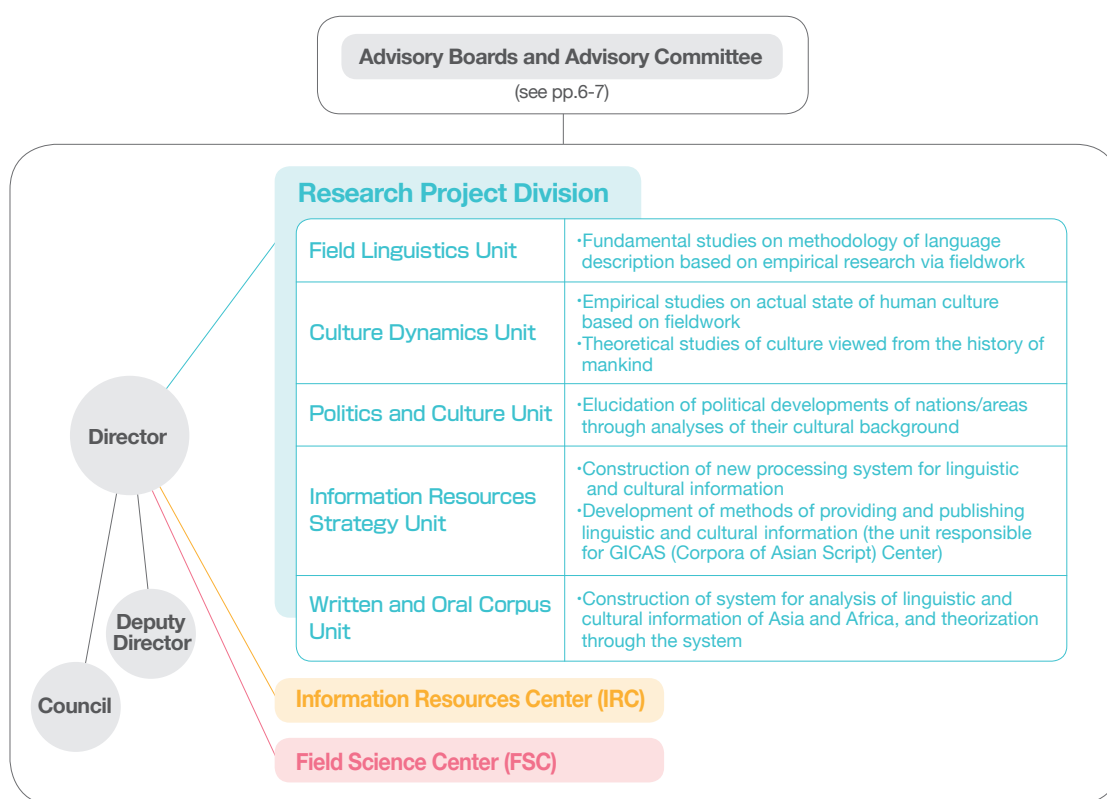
Advisory Boards and Advisory Committee
(see pp.6-7)

Research Project Division

| Field Linguistics Unit | ・Fundamental studies on methodology of language description based on empirical research via fieldwork |
|---|---|
| Culture Dynamics Unit | ・Empirical studies on actual state of human culture based on fieldwork ・Theoretical studies of culture viewed from the history of mankind |
| Politics and Culture Unit | ・Elucidation of political developments of nations/areas through analyses of their cultural background |
| Information Resources Strategy Unit | ・Construction of new processing system for linguistic and cultural information ・Development of methods of providing and publishing linguistic and cultural information (the unit responsible for GICAS (Corpora of Asian Script) Center) |
| Written and Oral Corpus Unit | ・Construction of system for analysis of linguistic and cultural information of Asia and Africa, and theorization through the system |

Director

Deputy Director

Council

Information Resources Center (IRC)

Field Science Center (FSC)